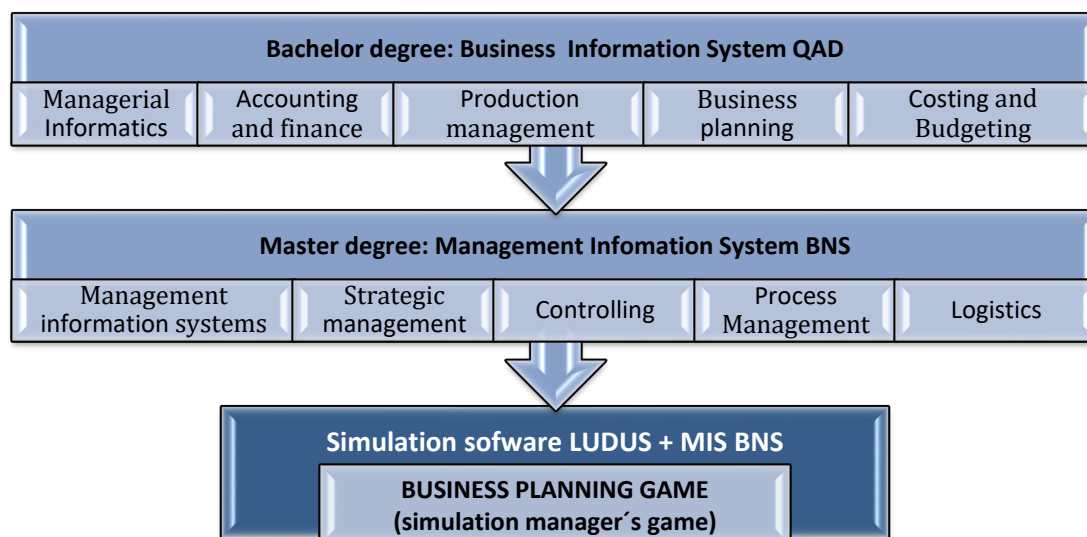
Bachelor degree: Business Information System QAD

Managerial Informatics

Accounting and finance

Production management

Business planning

Costing and Budgeting

Master degree: Management Infomation System BNS

Management information systems

Strategic management

Controlling

Process Management

Logistics

Simulation sofware LUDUS + MIS BNS

BUSINESS PLANNING GAME (simulation manager´s game)